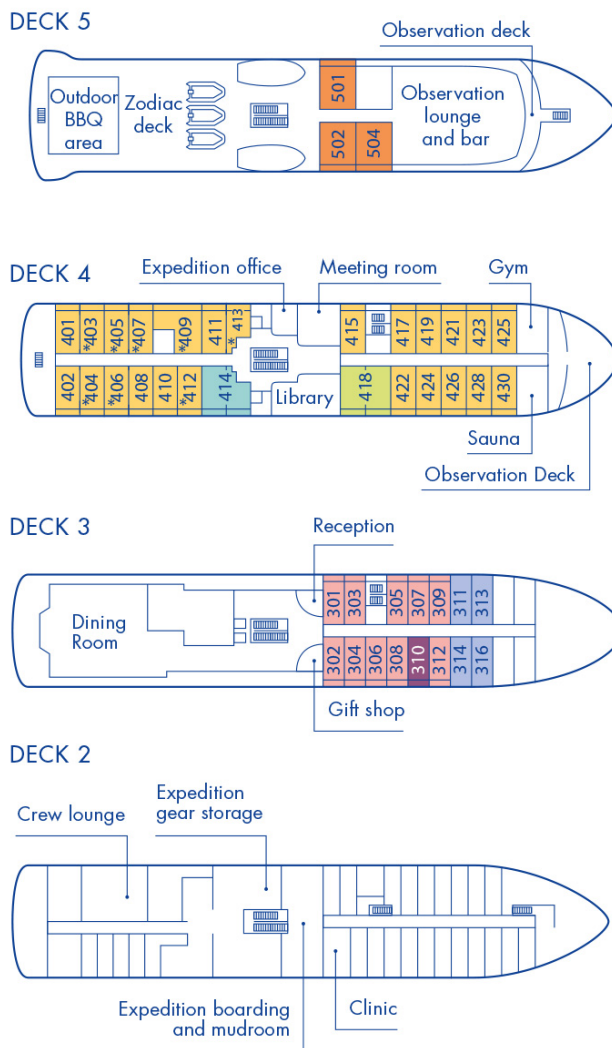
DECK 5

Observation deck

Outdoor BBQ area

Zodiac deck

501

502

504

Observation lounge and bar

DECK 4

Expedition office

Meeting room

Gym

401

*403

*405

*407

*409

411

*413

415

417

419

421

423

425

402

*404

*406

408

410

*412

414

Library

418

422

424

426

428

430

Sauna

Observation Deck

DECK 3

Reception

Dining Room

301

303

305

307

309

311

313

302

304

306

308

310

312

314

316

Gift shop

DECK 2

Crew lounge

Expedition gear storage

Expedition boarding and mudroom

Clinic